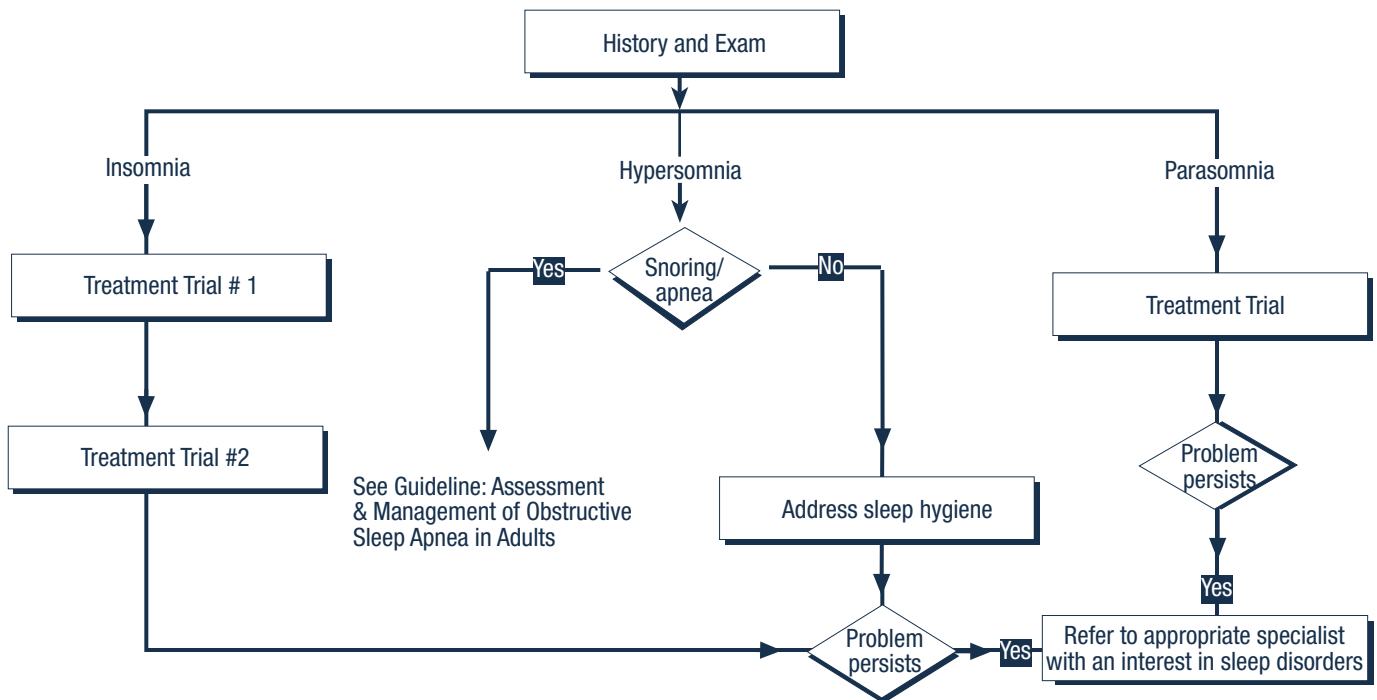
History and Exam

Insomnia

Hypersomnia

Parasomnia

Treatment Trial # 1

Treatment Trial #2

Yes

Snoring/ apnea

No

See Guideline: Assessment & Management of Obstructive Sleep Apnea in Adults

Address sleep hygiene

Treatment Trial

Problem persists

Yes

Problem persists

Yes

Refer to appropriate specialist with an interest in sleep disorders